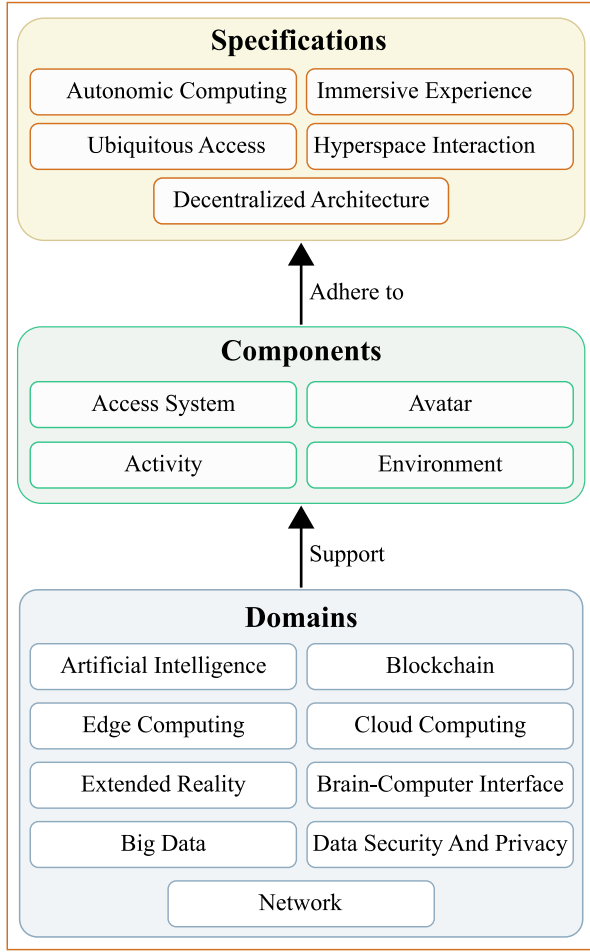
Specifications

Autonomic Computing

Immersive Experience

Ubiquitous Access

Hyperspace Interaction

Decentralized Architecture

Adhere to

Components

Access System

Avatar

Activity

Environment

Support

Domains

Artificial Intelligence

Blockchain

Edge Computing

Cloud Computing

Extended Reality

Brain-Computer Interface

Big Data

Data Security And Privacy

Network